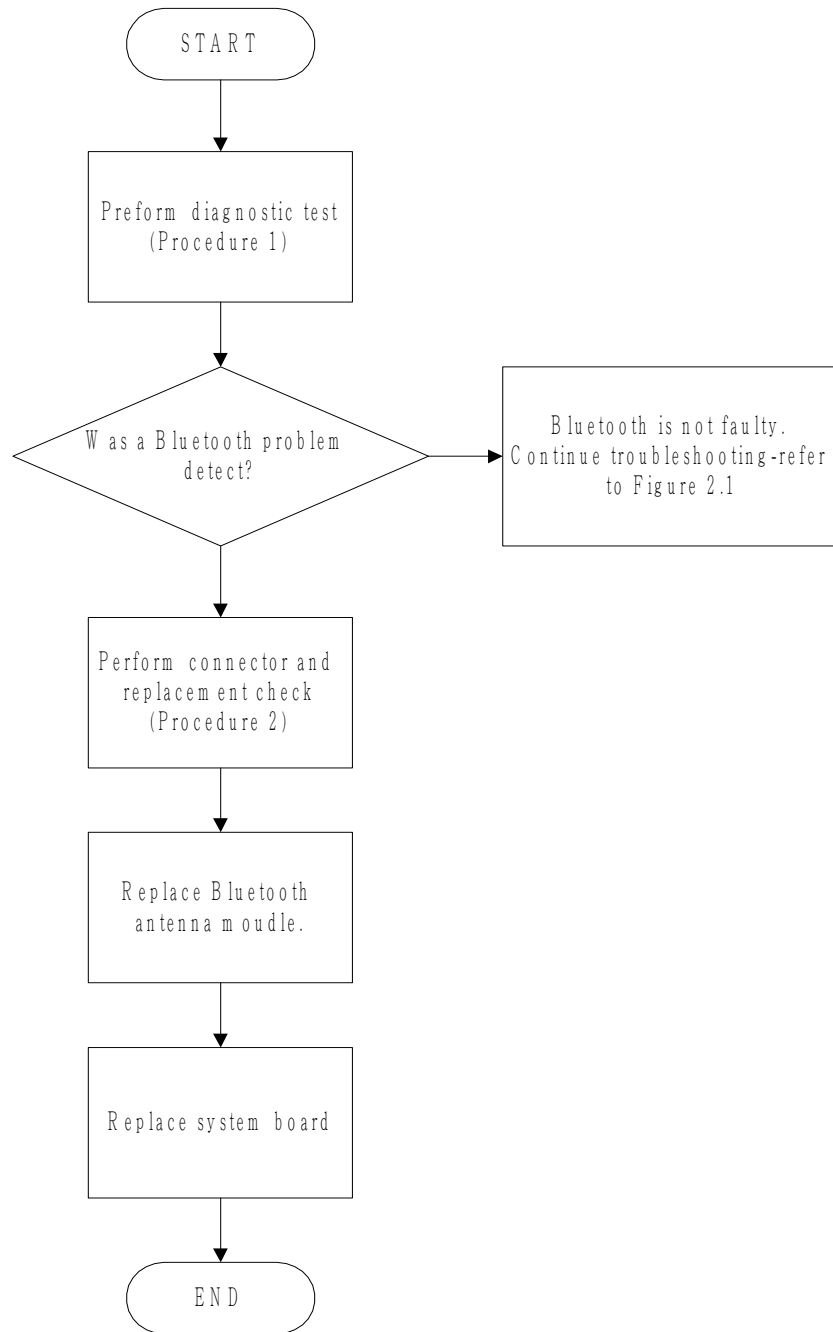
START

Preform diagnostic test (Procedure 1)

Was a Bluetooth problem detect?

Bluetooth is not faulty. Continue troubleshooting-refer to Figure 2.1

Perform connector and replacement check (Procedure 2)

Replace Bluetooth antenna moudle.

Replace system board

END